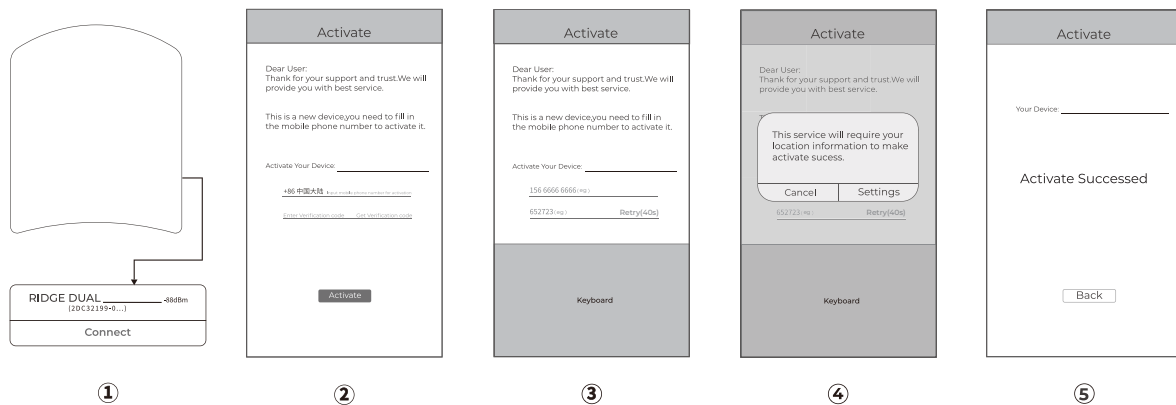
RIDGE DUAL -88dBm
(2DC32199-0...)
Connect

①

Activate

Dear User:
Thank for your support and trust.We will provide you with best service.

This is a new device,you need to fill in the mobile phone number to activate it.

Activate Your Device:

+86 中国大陆 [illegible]

Enter Verification code Get Verification code

Activate

②

Activate

Dear User:
Thank for your support and trust.We will provide you with best service.

This is a new device,you need to fill in the mobile phone number to activate it.

Activate Your Device:

156 6666 6666 (eg.)

652723 (eg.) Retry(40s)

Keyboard

③

Activate

Dear User:
Thank for your support and trust.We will provide you with best service.

This service will require your location information to make activate sucess.

Cancel Settings

652723 (eg.) Retry(40s)

Keyboard

④

Activate

Your Device:

Activate Successed

Back

⑤